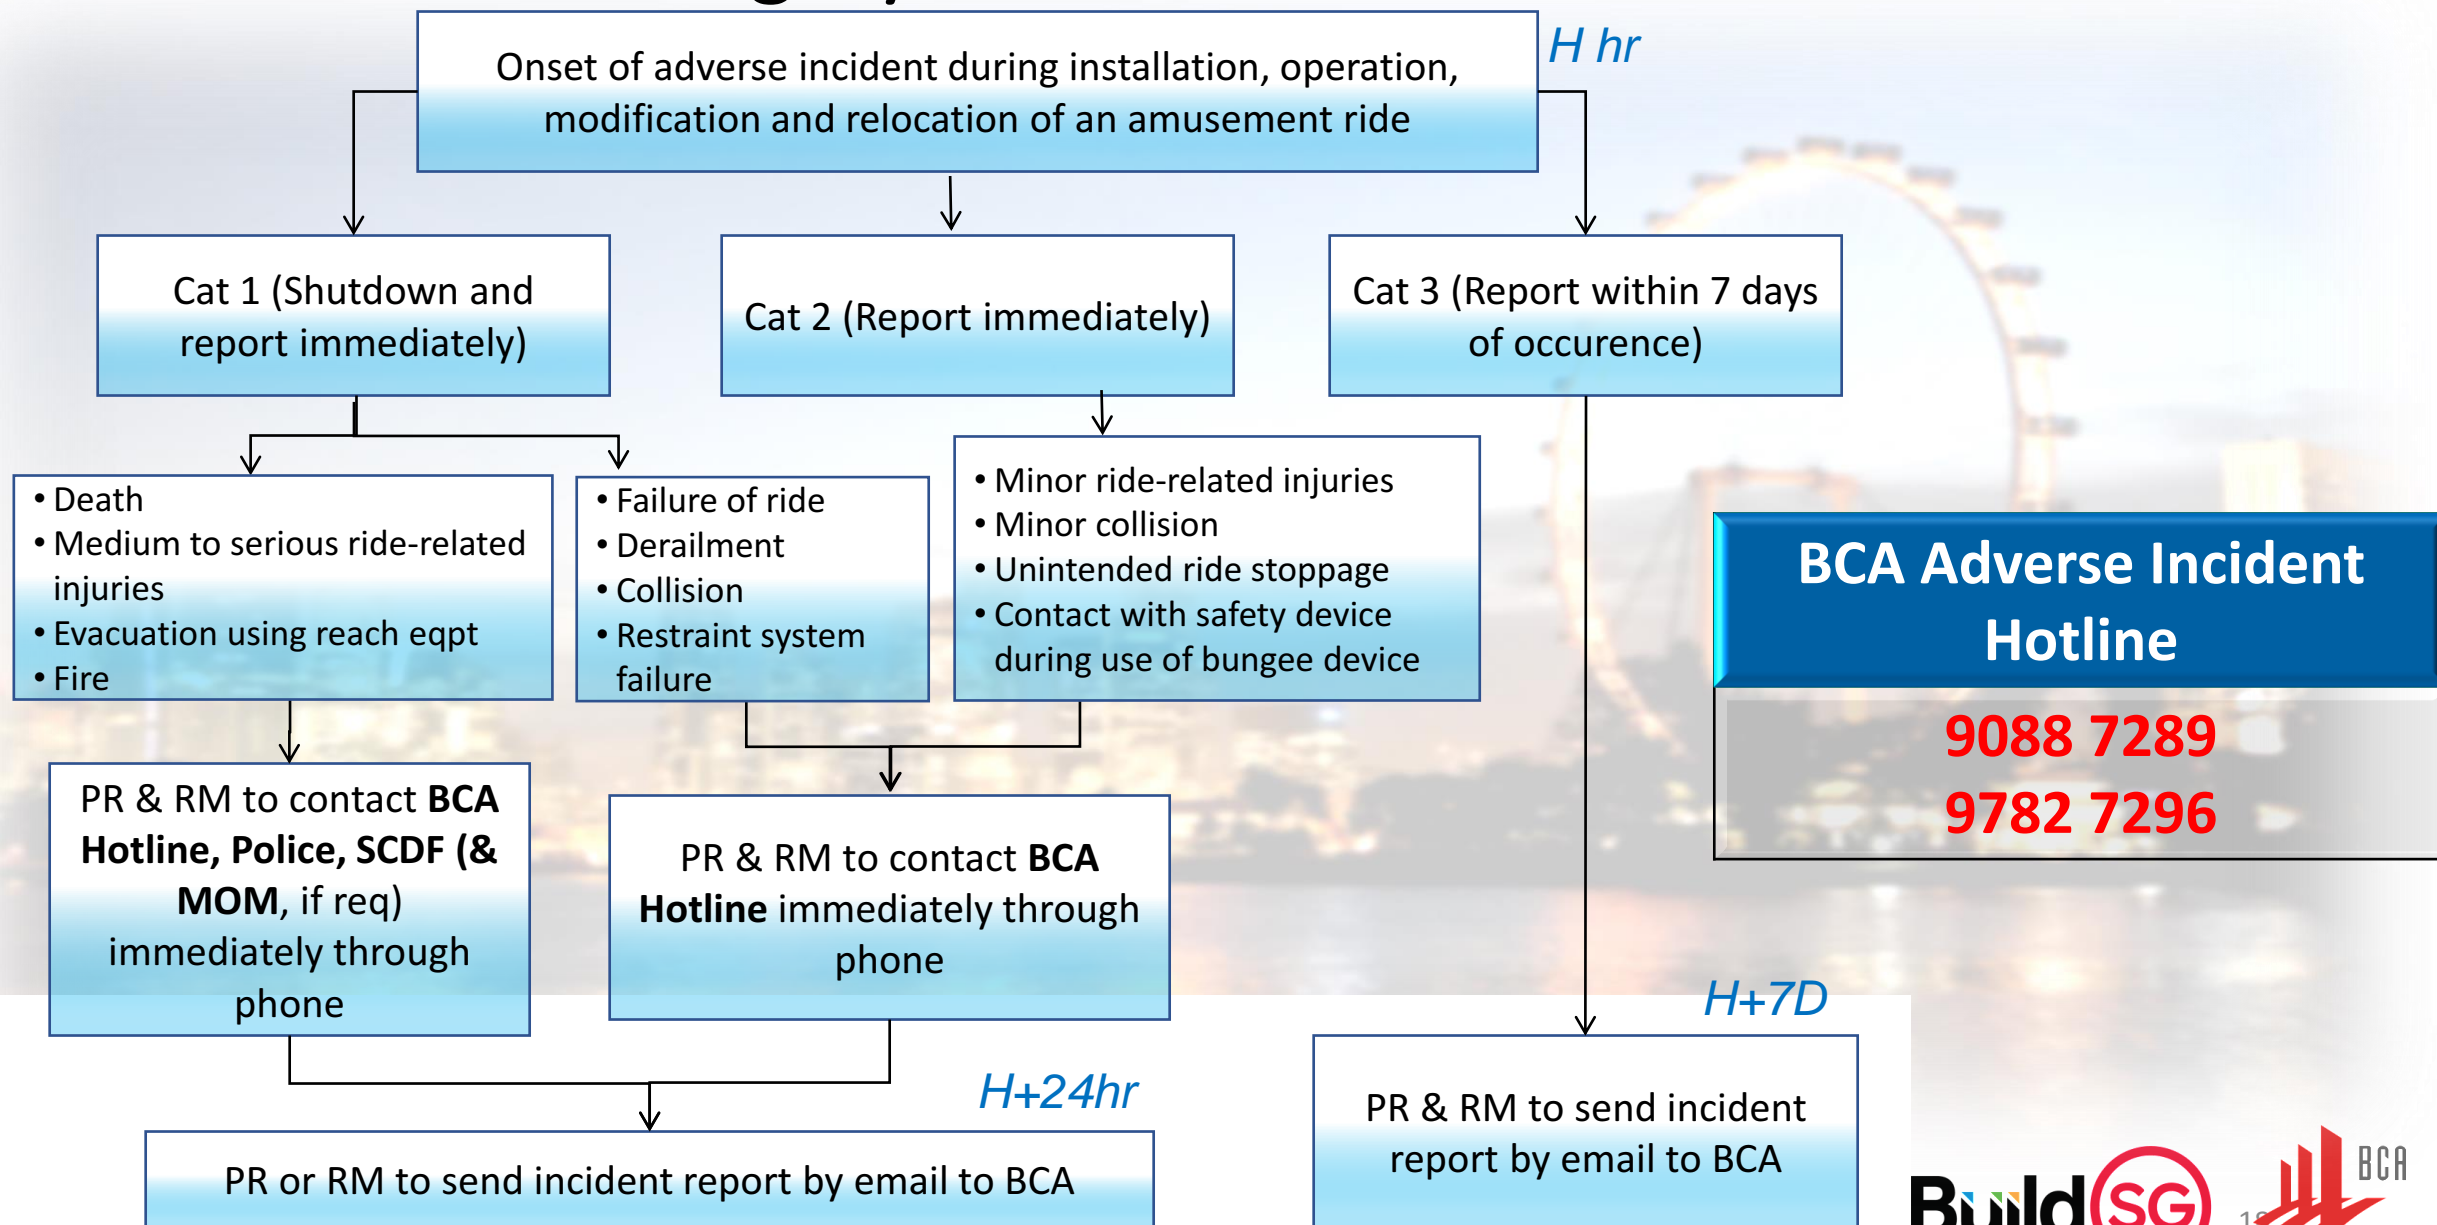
Onset of adverse incident during installation, operation, modification and relocation of an amusement ride

H hr

Cat 1 (Shutdown and report immediately)

Cat 2 (Report immediately)

Cat 3 (Report within 7 days of occurence)

• Death
• Medium to serious ride-related injuries
• Evacuation using reach eqpt
• Fire

• Failure of ride
• Derailment
• Collision
• Restraint system failure

• Minor ride-related injuries
• Minor collision
• Unintended ride stoppage
• Contact with safety device during use of bungee device

BCA Adverse Incident Hotline

9088 7289
9782 7296

PR & RM to contact **BCA Hotline, Police, SCDF (& MOM**, if req) immediately through phone

PR & RM to contact **BCA Hotline** immediately through phone

H+7D

H+24hr

PR & RM to send incident report by email to BCA

PR or RM to send incident report by email to BCA

Build SG

BCA